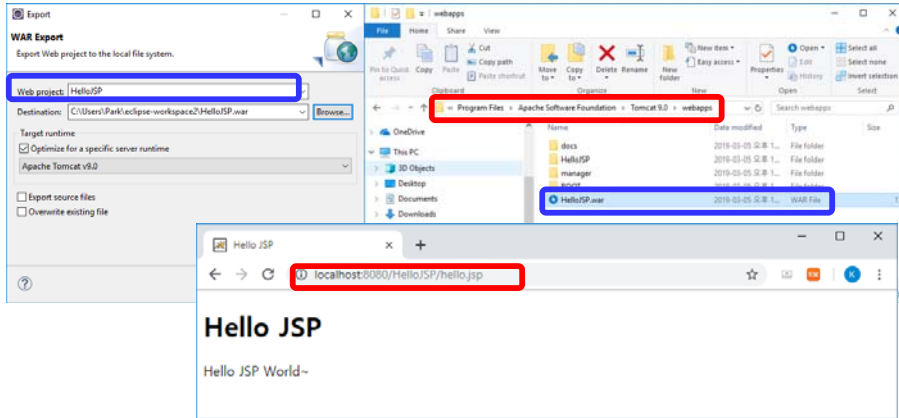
Export

WAR Export

Export Web project to the local file system.

Web project: HelloJSP

Destination: C:\Users\Park\eclipse-workspace2\HelloJSP.war

Browse...

Target runtime

Optimize for a specific server runtime

Apache Tomcat v9.0

Export source files

Overwrite existing file

?

webapps

File Home Share View

Pin to Quick access Copy Paste Cut Copy path Paste shortcut

Clipboard

Move to Copy to Delete Rename

Organize

New folder New item Easy access

New

Properties Open Edit History

Open

Select all Select none Invert selection

Select

« Program Files › Apache Software Foundation › Tomcat 9.0 › webapps

Search webapps

OneDrive

This PC

3D Objects

Desktop

Documents

Downloads

| Name | Date modified | Type | Size |
|---|---|---|---|
| docs | 2019-03-05 오후 1... | File folder | |
| HelloJSP | 2019-03-05 오후 1... | File folder | |
| manager | 2019-03-05 오후 1... | File folder | |
| ROOT | 2019-03-05 오후 1... | File folder | |
| HelloJSP.war | 2019-03-05 오후 1... | WAR File | |

Hello JSP

localhost:8080/HelloJSP/hello.jsp

K

Hello JSP

Hello JSP World~